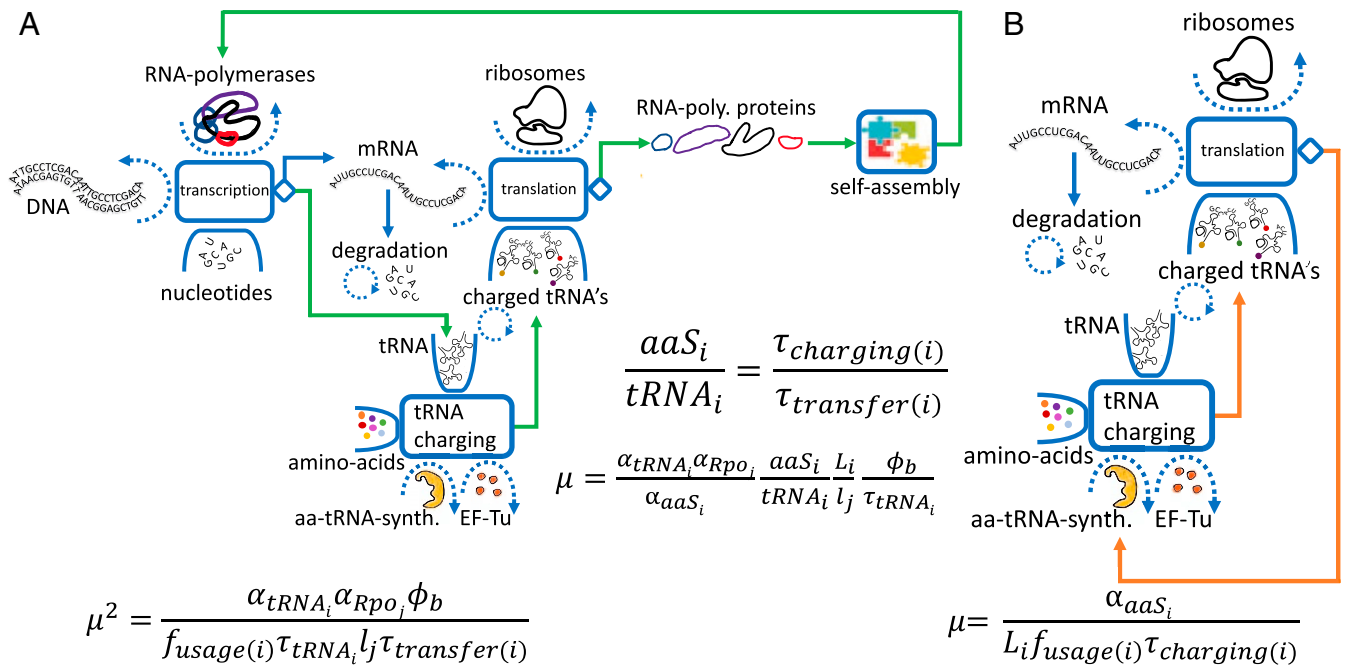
A

RNA-polymerases

ATTGCCTCGACATTGCCTCGACA
ATAACGAGTGTTAACGGAGCTGTT
DNA

transcription

nucleotides

U
A
C
G
G
U
C

mRNA
AUUGCCUCGACAAUUGCCUCGACA

degradation

A
U
C
G
G
U
C

ribosomes

translation

charged tRNA's

RNA-poly. proteins

self-assembly

tRNA

tRNA charging

amino-acids

aa-tRNA-synth.

EF-Tu

$\frac{aaS_i}{tRNA_i} = \frac{\tau_{charging(i)}}{\tau_{transfer(i)}}$

$\mu = \frac{\alpha_{tRNA_i}\alpha_{Rpo_j}}{\alpha_{aaS_i}} \frac{aaS_i}{tRNA_i} \frac{L_i}{l_j} \frac{\phi_b}{\tau_{tRNA_i}}$

$\mu^2 = \frac{\alpha_{tRNA_i}\alpha_{Rpo_j}\phi_b}{f_{usage(i)}\tau_{tRNA_i} l_j \tau_{transfer(i)}}$

B

ribosomes

mRNA
AUUGCCUCGACAAUUGCCUCGACA

translation

degradation

A
U
C
G
G
U
C

charged tRNA's

tRNA

tRNA charging

amino-acids

aa-tRNA-synth.

EF-Tu

$\mu = \frac{\alpha_{aaS_i}}{L_i f_{usage(i)} \tau_{charging(i)}}$